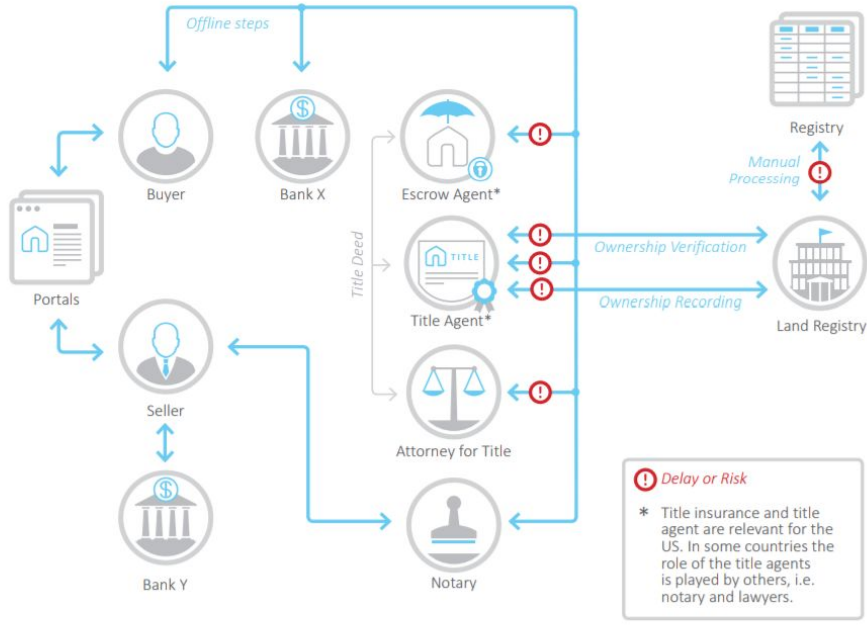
Offline steps

Buyer

Bank X

Escrow Agent*

Registry

Manual Processing

Portals

Title Deed

TITLE

Title Agent*

Ownership Verification

Ownership Recording

Land Registry

Seller

Attorney for Title

Bank Y

Notary

! Delay or Risk

* Title insurance and title agent are relevant for the US. In some countries the role of the title agents is played by others, i.e. notary and lawyers.